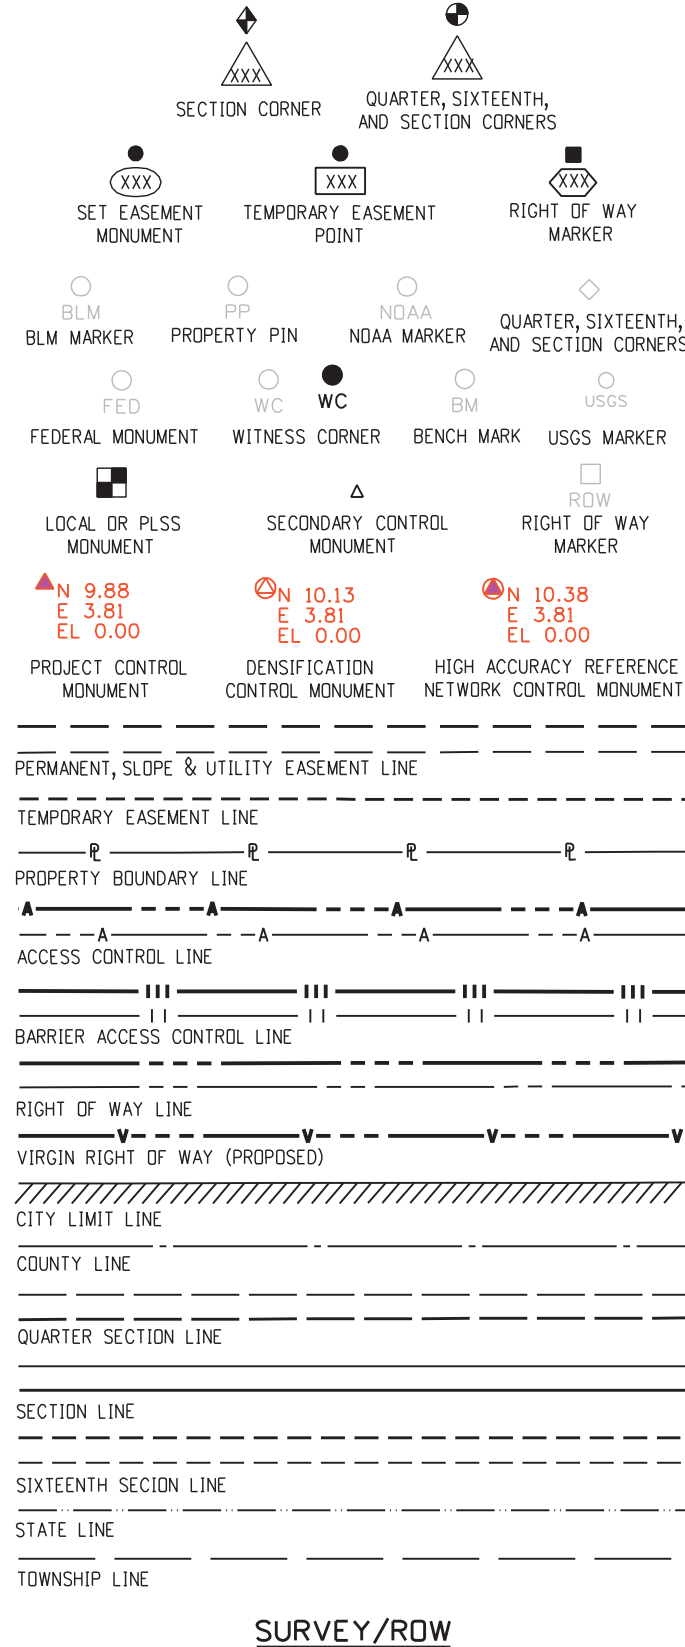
XXX
SECTION CORNER

XXX
QUARTER, SIXTEENTH, AND SECTION CORNERS

XXX
SET EASEMENT MONUMENT

XXX
TEMPORARY EASEMENT POINT

XXX
RIGHT OF WAY MARKER

BLM
BLM MARKER

PP
PROPERTY PIN

NOAA
NOAA MARKER

QUARTER, SIXTEENTH, AND SECTION CORNERS

FED
FEDERAL MONUMENT

WC
WC
WITNESS CORNER

BM
BENCH MARK

USGS
USGS MARKER

LOCAL OR PLSS MONUMENT

SECONDARY CONTROL MONUMENT

ROW
RIGHT OF WAY MARKER

N 9.88
E 3.81
EL 0.00
PROJECT CONTROL MONUMENT

N 10.13
E 3.81
EL 0.00
DENSIFICATION CONTROL MONUMENT

N 10.38
E 3.81
EL 0.00
HIGH ACCURACY REFERENCE NETWORK CONTROL MONUMENT

PERMANENT, SLOPE & UTILITY EASEMENT LINE

TEMPORARY EASEMENT LINE

℄ ℄ ℄ ℄
PROPERTY BOUNDARY LINE

A A A A
A A A A
ACCESS CONTROL LINE

III III III III
II II II II
BARRIER ACCESS CONTROL LINE

RIGHT OF WAY LINE

V V V V
VIRGIN RIGHT OF WAY (PROPOSED)

CITY LIMIT LINE

COUNTY LINE

QUARTER SECTION LINE

SECTION LINE

SIXTEENTH SECION LINE

STATE LINE

TOWNSHIP LINE

SURVEY/ROW